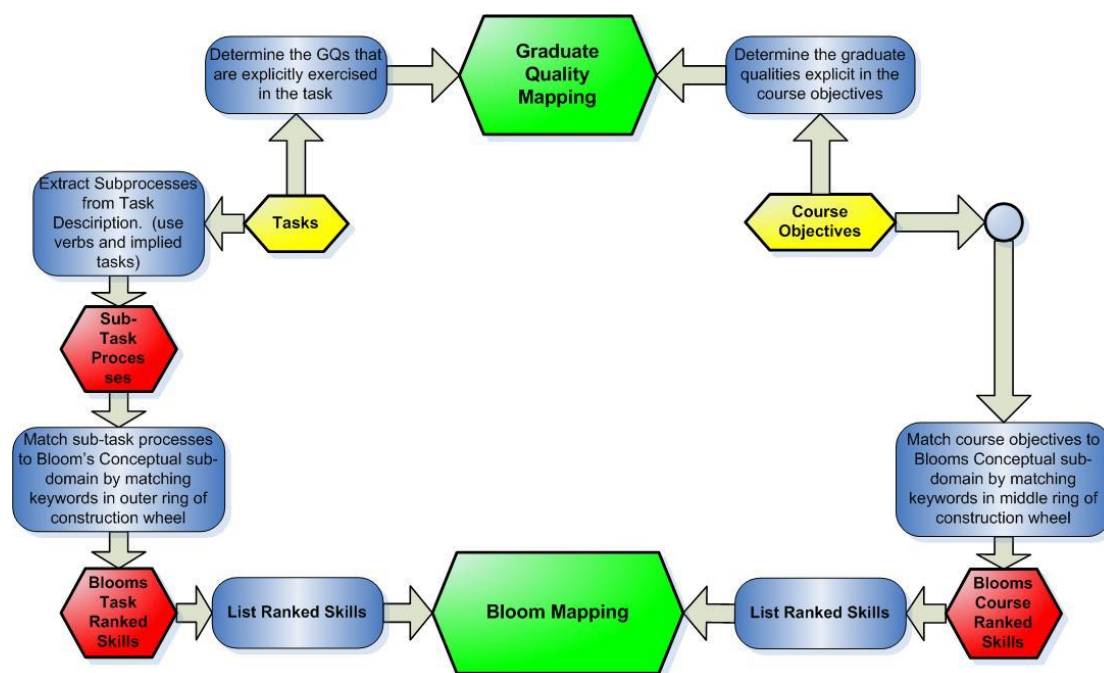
Determine the GQs that are explicitly exercised in the task

Graduate Quality Mapping

Determine the graduate qualities explicit in the course objectives

Extract Subprocesses from Task Description. (use verbs and implied tasks)

Tasks

Course Objectives

Sub-Task Proces ses

Match sub-task processes to Bloom's Conceptual sub-domain by matching keywords in outer ring of construction wheel

Match course objectives to Blooms Conceptual sub-domain by matching keywords in middle ring of construction wheel

Blooms Task Ranked Skills

List Ranked Skills

Bloom Mapping

List Ranked Skills

Blooms Course Ranked Skills